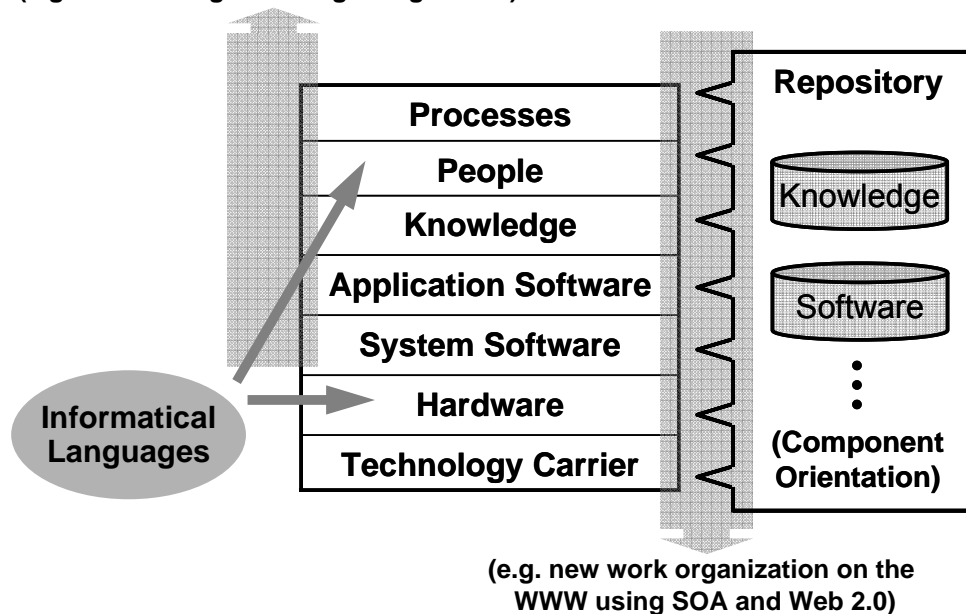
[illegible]

Processes
People
Knowledge
Application Software
System Software
Hardware
Technology Carrier

Informatical Languages

Repository
Knowledge
Software
(Component Orientation)

(e.g. new work organization on the WWW using SOA and Web 2.0)